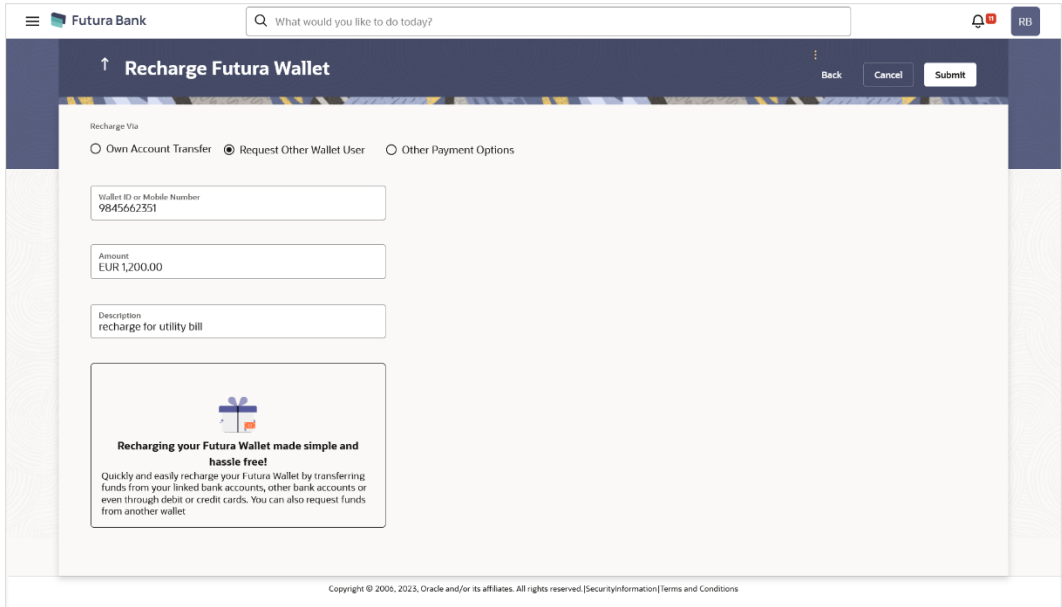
Futura Bank

What would you like to do today?

RB

Recharge Futura Wallet

Back Cancel Submit

Recharge Via

Own Account Transfer Request Other Wallet User Other Payment Options

Wallet ID or Mobile Number
9845662351

Amount
EUR 1,200.00

Description
recharge for utility bill

Recharging your Futura Wallet made simple and hassle free!

Quickly and easily recharge your Futura Wallet by transferring funds from your linked bank accounts, other bank accounts or even through debit or credit cards. You can also request funds from another wallet

Copyright © 2006, 2023, Oracle and/or its affiliates. All rights reserved.|SecurityInformation|Terms and Conditions